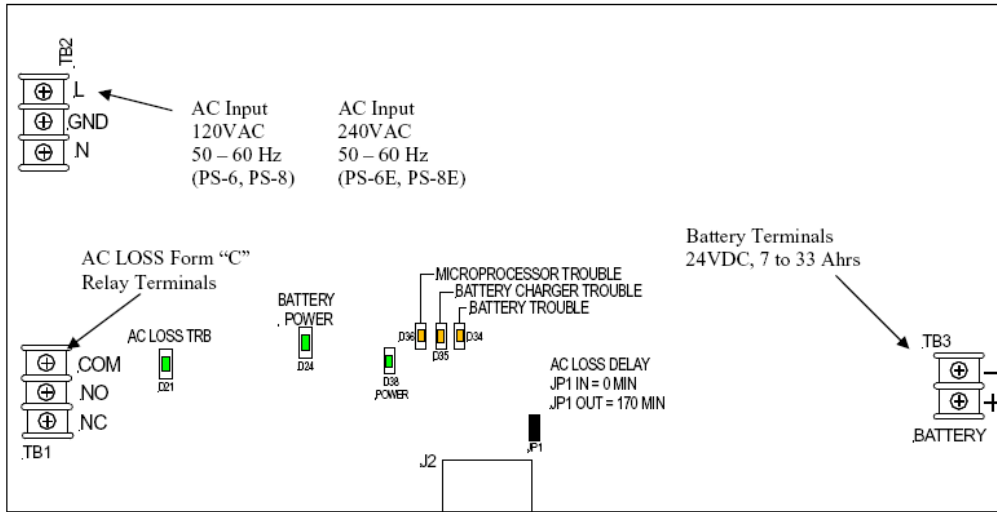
TB2
L
GND
N

AC Input
120VAC
50 – 60 Hz
(PS-6, PS-8)

AC Input
240VAC
50 – 60 Hz
(PS-6E, PS-8E)

AC LOSS Form "C"
Relay Terminals

Battery Terminals
24VDC, 7 to 33 Ahrs

MICROPROCESSOR TROUBLE
BATTERY CHARGER TROUBLE
BATTERY TROUBLE

BATTERY
POWER

AC LOSS TRB

D36 D35 D34

D24

D38
POWER

D21

AC LOSS DELAY
JP1 IN = 0 MIN
JP1 OUT = 170 MIN

COM
NO
NC
TB1

JP1

J2

TB3
–
+
BATTERY